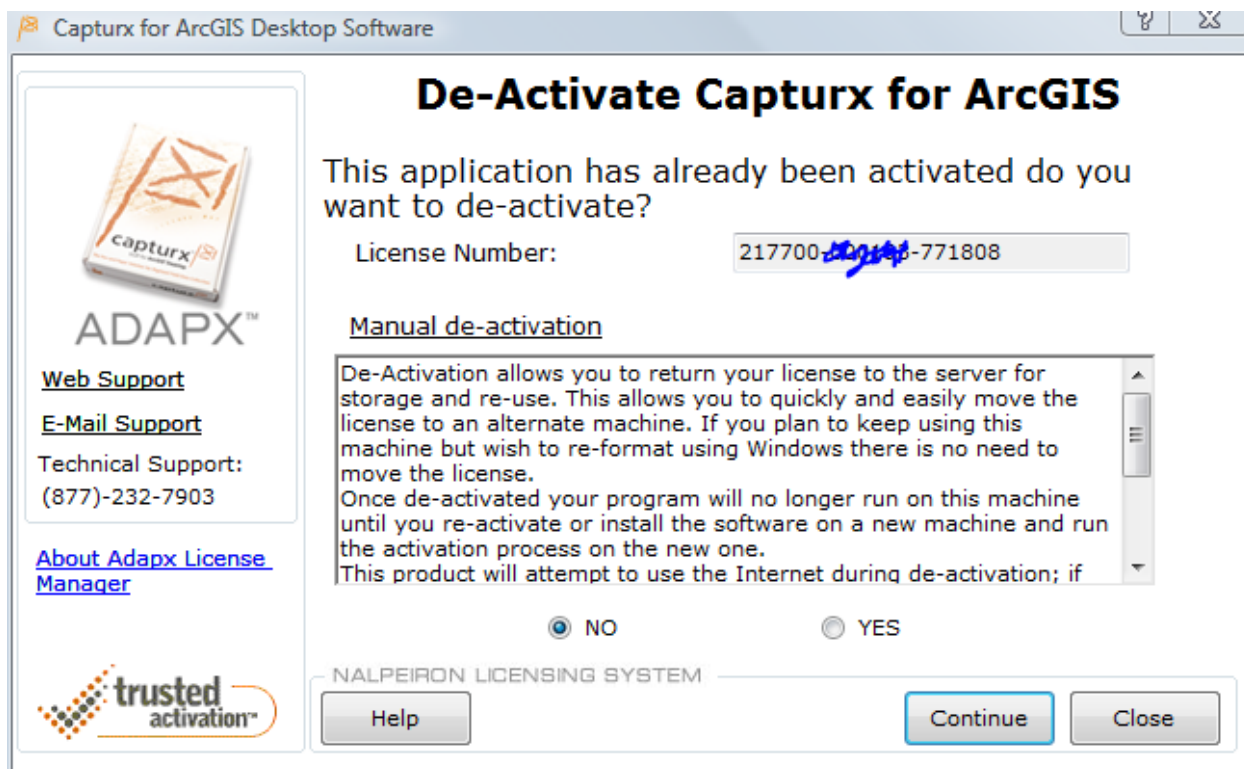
Capturx for ArcGIS Desktop Software

De-Activate Capturx for ArcGIS

This application has already been activated do you want to de-activate?

License Number: 217700-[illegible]-771808

Manual de-activation

De-Activation allows you to return your license to the server for storage and re-use. This allows you to quickly and easily move the license to an alternate machine. If you plan to keep using this machine but wish to re-format using Windows there is no need to move the license.
Once de-activated your program will no longer run on this machine until you re-activate or install the software on a new machine and run the activation process on the new one.
This product will attempt to use the Internet during de-activation; if

NO YES

capturx

ADAPX™

Web Support

E-Mail Support

Technical Support:
(877)-232-7903

About Adapx License Manager

trusted activation™

NALPEIRON LICENSING SYSTEM

Help

Continue

Close